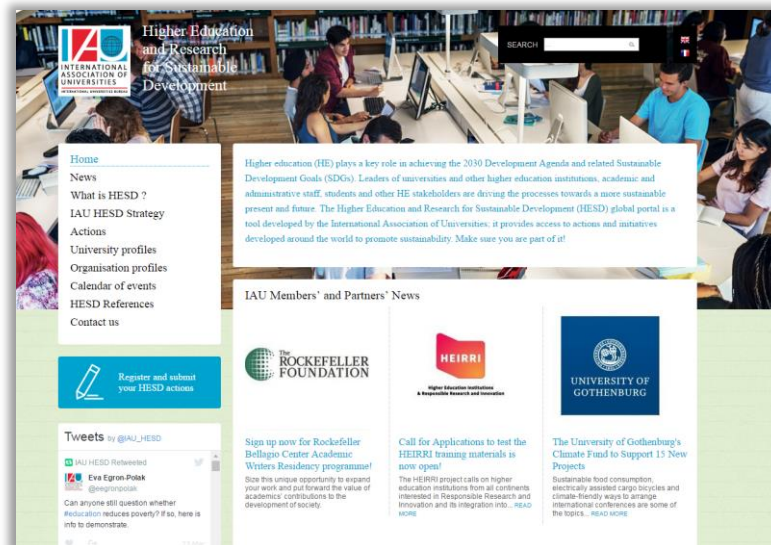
IAU INTERNATIONAL ASSOCIATION OF UNIVERSITIES
INTERNATIONAL UNIVERSITIES BUREAU

Higher Education and Research for Sustainable Development

SEARCH

Home
News
What is HESD ?
IAU HESD Strategy
Actions
University profiles
Organisation profiles
Calendar of events
HESD References
Contact us

Higher education (HE) plays a key role in achieving the 2030 Development Agenda and related Sustainable Development Goals (SDGs). Leaders of universities and other higher education institutions, academic and administrative staff, students and other HE stakeholders are driving the processes towards a more sustainable present and future. The Higher Education and Research for Sustainable Development (HESD) global portal is a tool developed by the International Association of Universities; it provides access to actions and initiatives developed around the world to promote sustainability. Make sure you are part of it!

IAU Members' and Partners' News

The ROCKEFELLER FOUNDATION

Sign up now for Rockefeller Bellagio Center Academic Writers Residency programme!

Size this unique opportunity to expand your work and put forward the value of academics' contributions to the development of society.

HEIRRI
Higher Education Institutions & Responsible Research and Innovation

Call for Applications to test the HEIRRI training materials is now open!

The HEIRRI project calls on higher education institutions from all continents interested in Responsible Research and Innovation and its integration into... READ MORE

UNIVERSITY OF GOTHENBURG

The University of Gothenburg's Climate Fund to Support 15 New Projects

Sustainable food consumption, electrically assisted cargo bicycles and climate-friendly ways to arrange international conferences are some of the topics... READ MORE

Register and submit your HESD actions

Tweets by @IAU_HESD

IAU HESD Retweeted
Eva Egron-Polak
@eegronpolak
Can anyone still question whether #education reduces poverty? If so, here is info to demonstrate.